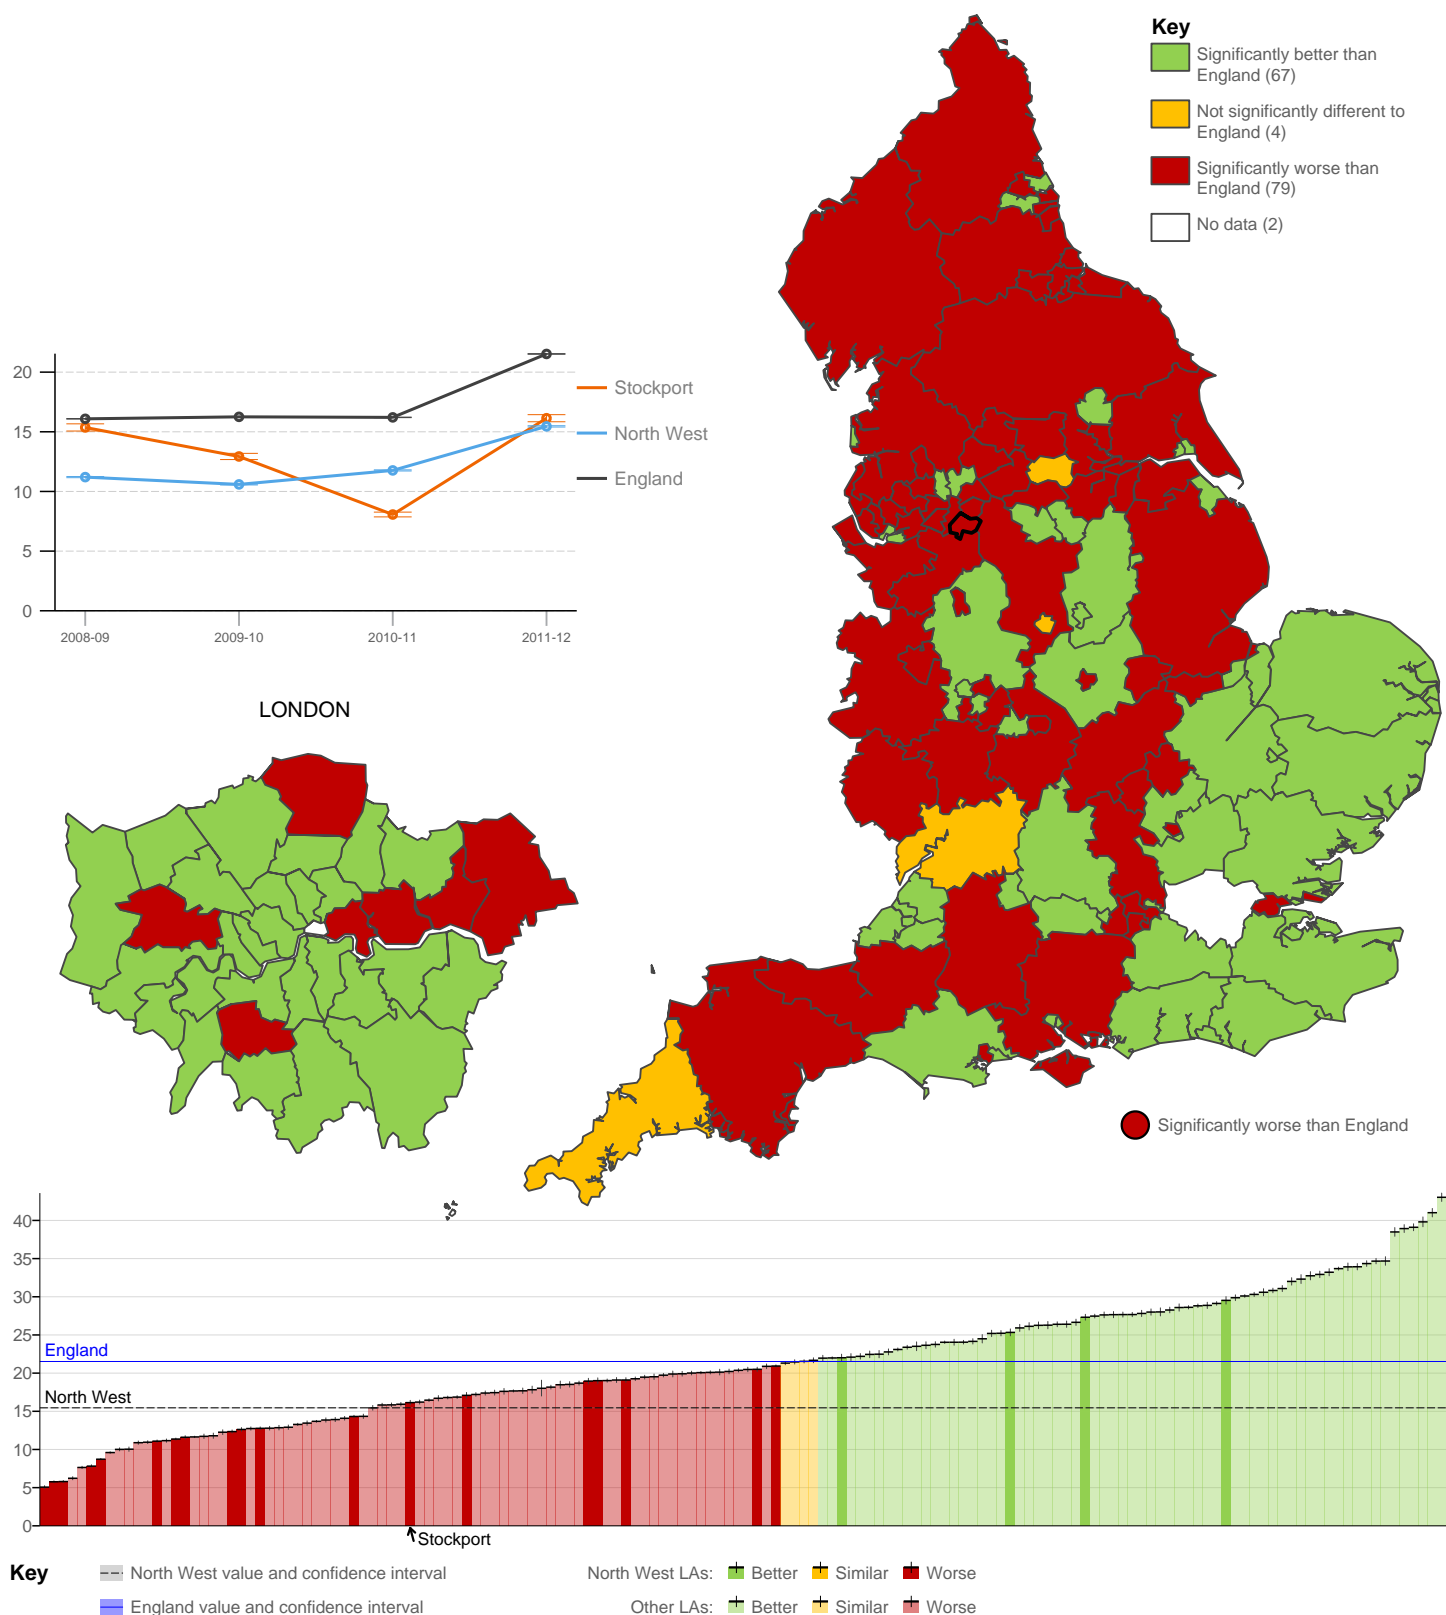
Key
Significantly better than England (67)
Not significantly different to England (4)
Significantly worse than England (79)
No data (2)

20
15
10
5
0
2008-09
2009-10
2010-11
2011-12
Stockport
North West
England

LONDON

Significantly worse than England

40
35
30
25
20
15
10
5
0
England
North West
Stockport

Key
North West value and confidence interval
England value and confidence interval
North West LAs: Better Similar Worse
Other LAs: Better Similar Worse